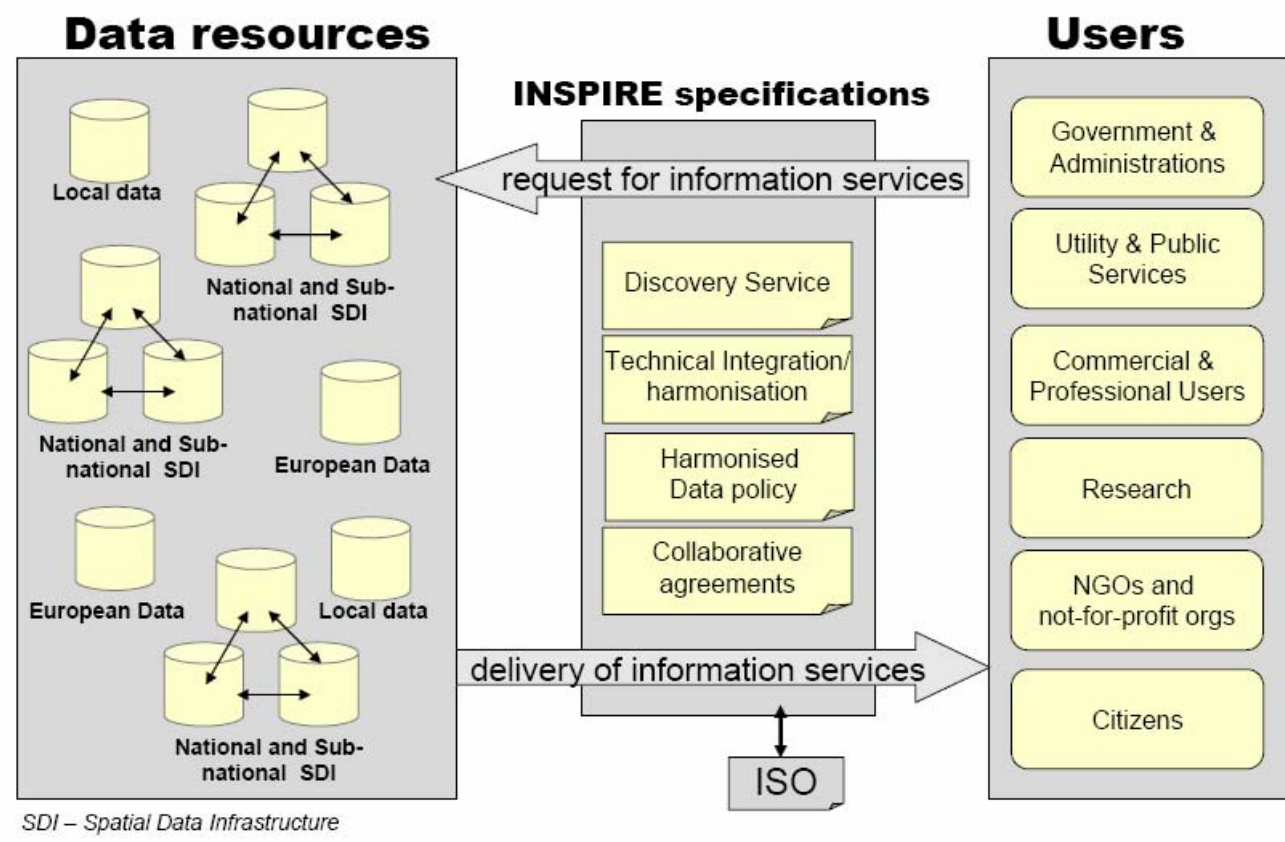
Data resources

Local data

National and Sub-national SDI

National and Sub-national SDI

European Data

European Data

Local data

National and Sub-national SDI

INSPIRE specifications

request for information services

Discovery Service

Technical Integration/ harmonisation

Harmonised Data policy

Collaborative agreements

delivery of information services

ISO

Users

Government & Administrations

Utility & Public Services

Commercial & Professional Users

Research

NGOs and not-for-profit orgs

Citizens

SDI – Spatial Data Infrastructure